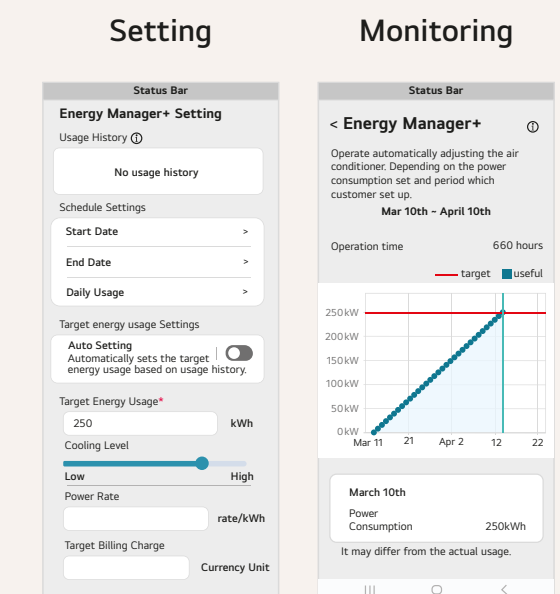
Setting

Monitoring

Status Bar

Energy Manager+ Setting

Usage History ⓘ

No usage history

Schedule Settings

Start Date >

End Date >

Daily Usage >

Target energy usage Settings

Auto Setting
Automatically sets the target energy usage based on usage history.

Target Energy Usage*

250

kWh

Cooling Level

Low

High

Power Rate

rate/kWh

Target Billing Charge

Currency Unit

Status Bar

< Energy Manager+ ⓘ

Operate automatically adjusting the air conditioner. Depending on the power consumption set and period which customer set up.

Mar 10th ~ April 10th

Operation time 660 hours

target useful

250kW
200kW
150kW
100kW
50kW
0kW

Mar 11 21 Apr 2 12 22

March 10th

Power Consumption 250kWh

It may differ from the actual usage.